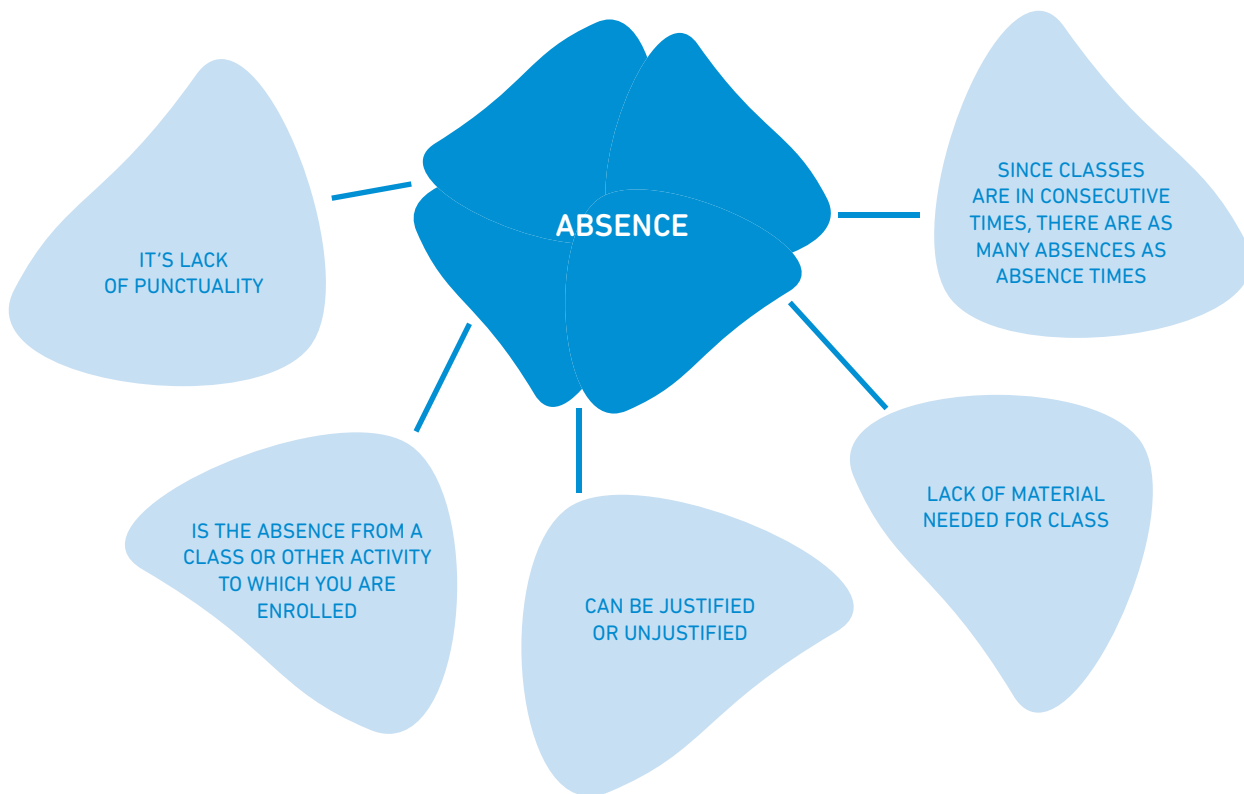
ABSENCE

IT'S LACK OF PUNCTUALITY

SINCE CLASSES ARE IN CONSECUTIVE TIMES, THERE ARE AS MANY ABSENCES AS ABSENCE TIMES

IS THE ABSENCE FROM A CLASS OR OTHER ACTIVITY TO WHICH YOU ARE ENROLLED

CAN BE JUSTIFIED OR UNJUSTIFIED

LACK OF MATERIAL NEEDED FOR CLASS